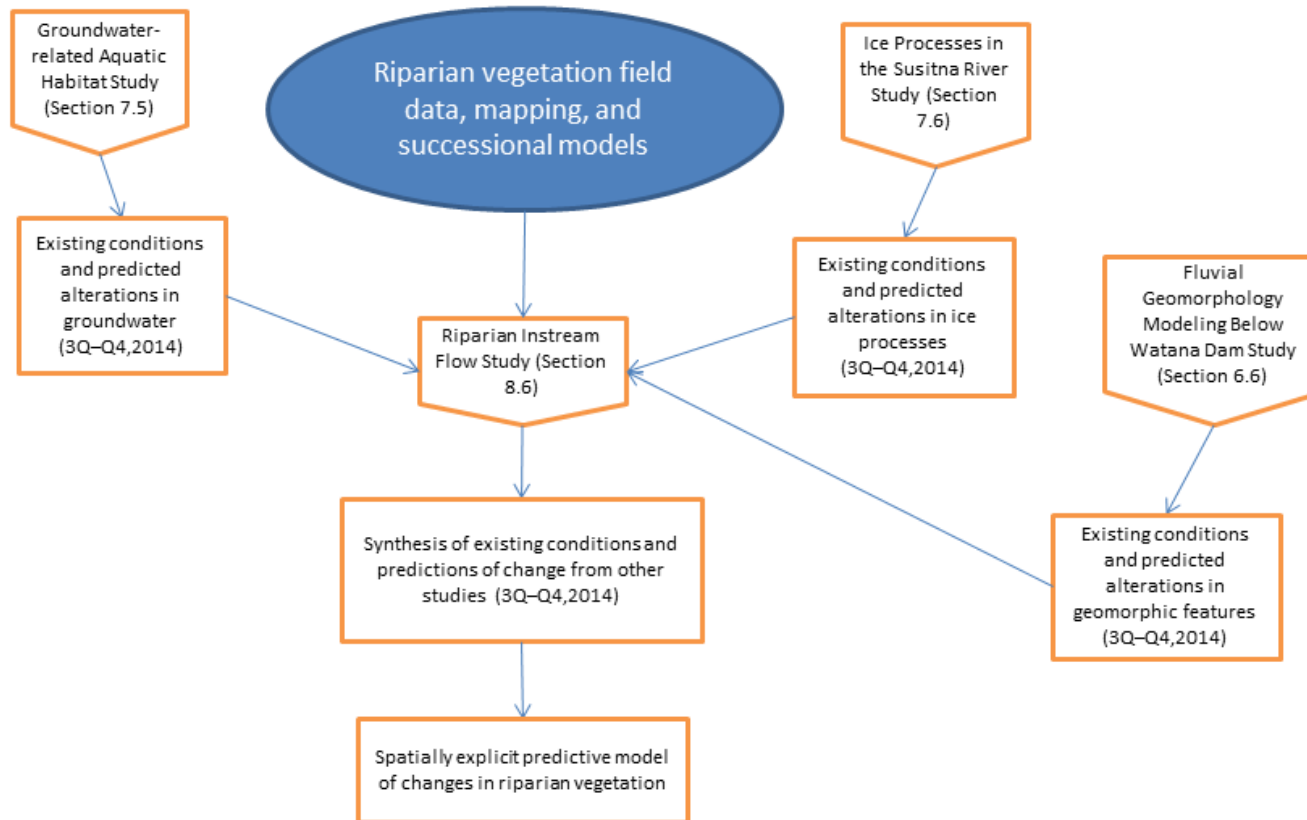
Groundwater-related Aquatic Habitat Study (Section 7.5)

Riparian vegetation field data, mapping, and successional models

Ice Processes in the Susitna River Study (Section 7.6)

Existing conditions and predicted alterations in groundwater (3Q–Q4,2014)

Riparian Instream Flow Study (Section 8.6)

Existing conditions and predicted alterations in ice processes (3Q–Q4,2014)

Fluvial Geomorphology Modeling Below Watana Dam Study (Section 6.6)

Synthesis of existing conditions and predictions of change from other studies (3Q–Q4,2014)

Existing conditions and predicted alterations in geomorphic features (3Q–Q4,2014)

Spatially explicit predictive model of changes in riparian vegetation